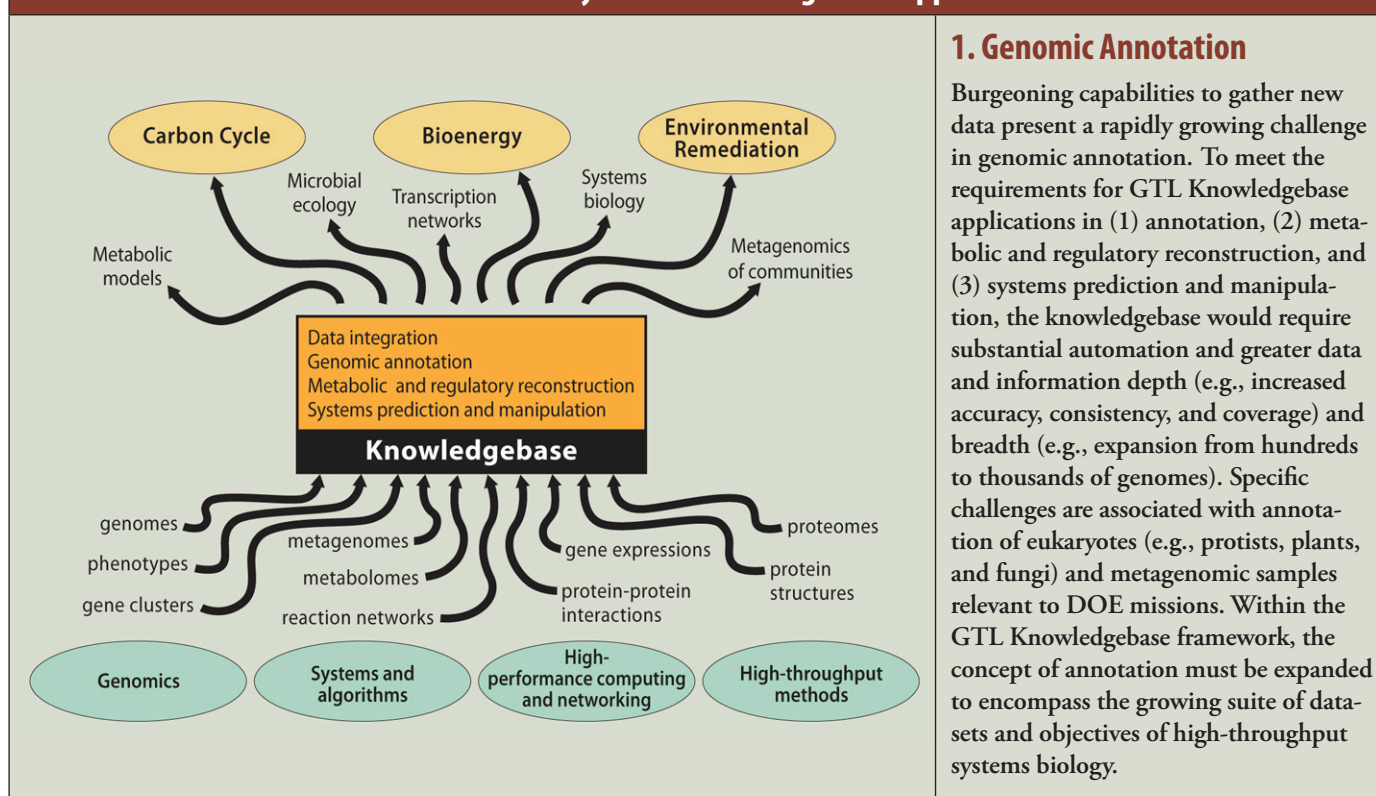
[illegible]

Carbon Cycle

Bioenergy

Environmental Remediation

Microbial ecology

Transcription networks

Systems biology

Metabolic models

Metagenomics of communities

Data integration
Genomic annotation
Metabolic and regulatory reconstruction
Systems prediction and manipulation

Knowledgebase

genomes

phenotypes

gene clusters

metagenomes

metabolomes

reaction networks

gene expressions

protein-protein interactions

proteomes

protein structures

Genomics

Systems and algorithms

High-performance computing and networking

High-throughput methods

1. Genomic Annotation

Burgeoning capabilities to gather new data present a rapidly growing challenge in genomic annotation. To meet the requirements for GTL Knowledgebase applications in (1) annotation, (2) metabolic and regulatory reconstruction, and (3) systems prediction and manipulation, the knowledgebase would require substantial automation and greater data and information depth (e.g., increased accuracy, consistency, and coverage) and breadth (e.g., expansion from hundreds to thousands of genomes). Specific challenges are associated with annotation of eukaryotes (e.g., protists, plants, and fungi) and metagenomic samples relevant to DOE missions. Within the GTL Knowledgebase framework, the concept of annotation must be expanded to encompass the growing suite of datasets and objectives of high-throughput systems biology.